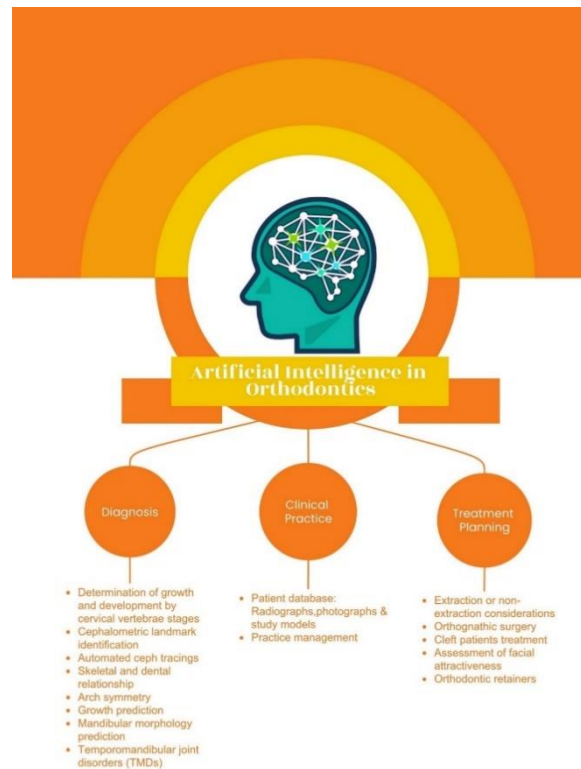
Artificial Intelligence in Orthodontics

Diagnosis

Clinical Practice

Treatment Planning

- Determination of growth and development by cervical vertebrae stages
- Cephalometric landmark identification
- Automated ceph tracings
- Skeletal and dental relationship
- Arch symmetry
- Growth prediction
- Mandibular morphology prediction
- Temporomandibular joint disorders (TMDs)

- Patient database: Radiographs,photographs & study models
- Practice management

- Extraction or non-extraction considerations
- Orthognathic surgery
- Cleft patients treatment
- Assessment of facial attractiveness
- Orthodontic retainers